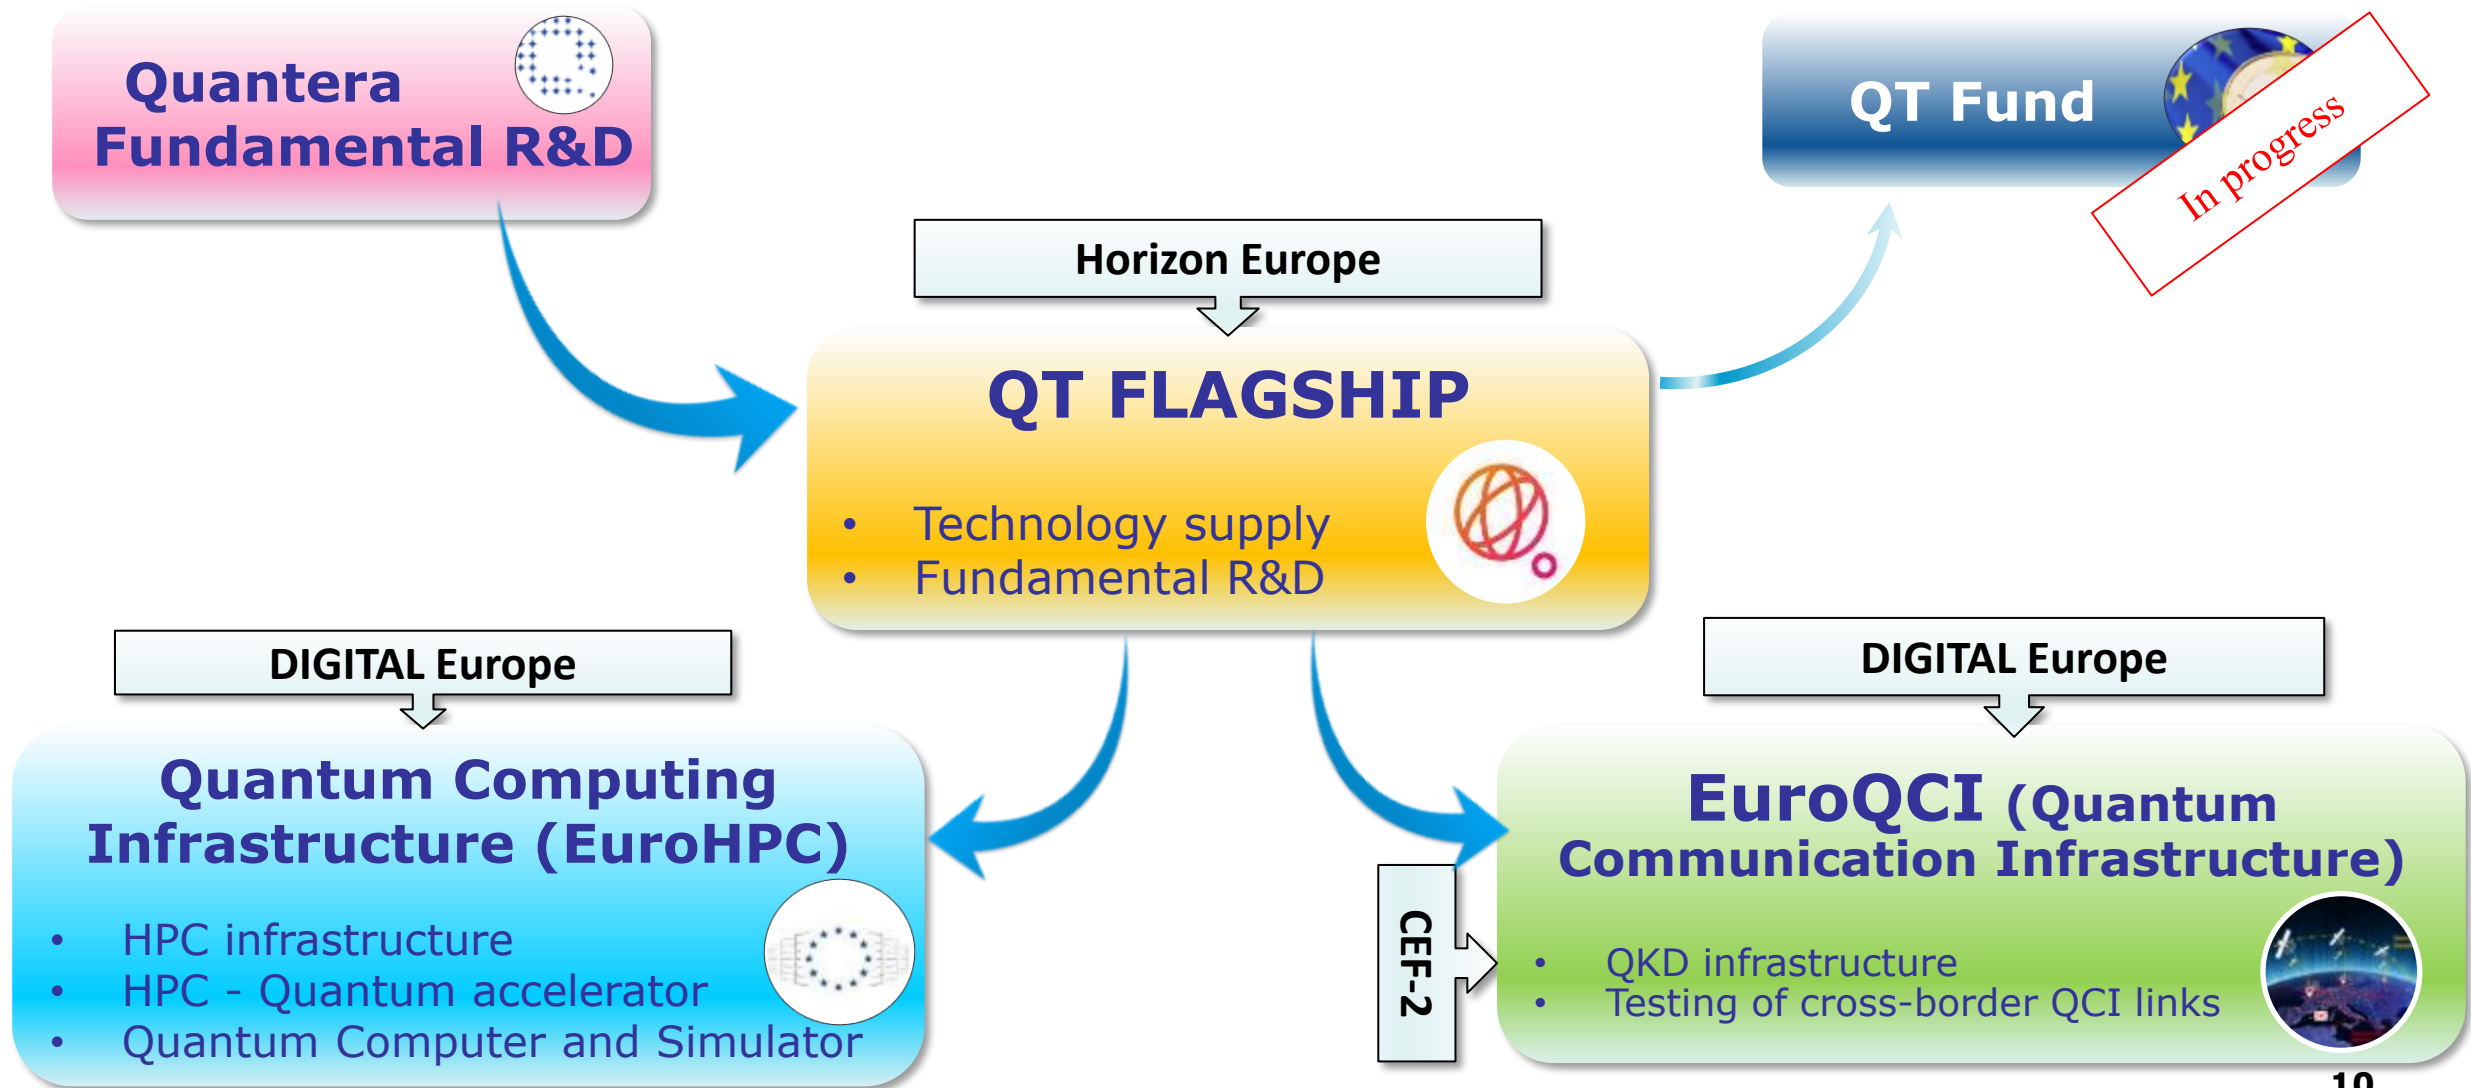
Quantera
Fundamental R&D

QT Fund

In progress

Horizon Europe

QT FLAGSHIP

- Technology supply
- Fundamental R&D

DIGITAL Europe

Quantum Computing Infrastructure (EuroHPC)

- HPC infrastructure
- HPC - Quantum accelerator
- Quantum Computer and Simulator

DIGITAL Europe

EuroQCI (Quantum Communication Infrastructure)

CEF-2

- QKD infrastructure
- Testing of cross-border QCI links

10